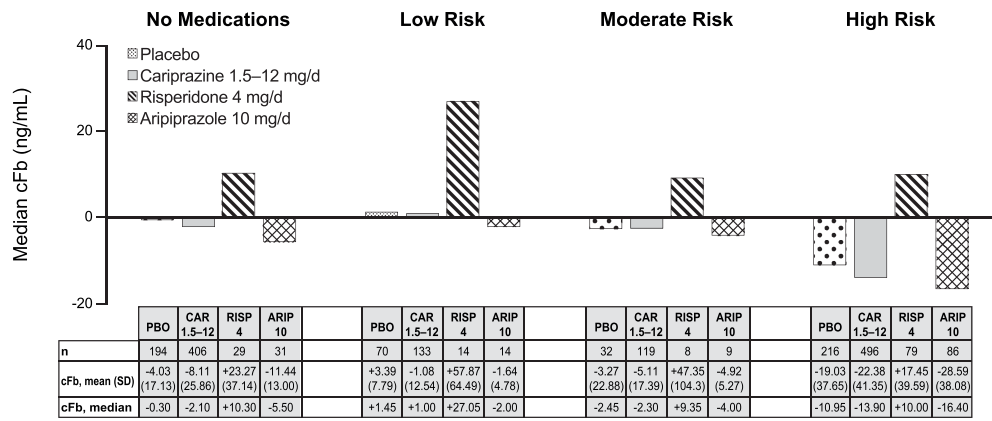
No Medications

Low Risk

Moderate Risk

High Risk

40

20

0

−20

Median cFb (ng/mL)

Placebo
Cariprazine 1.5–12 mg/d
Risperidone 4 mg/d
Aripiprazole 10 mg/d

| | PBO | CAR 1.5–12 | RISP 4 | ARIP 10 | | PBO | CAR 1.5–12 | RISP 4 | ARIP 10 | | PBO | CAR 1.5–12 | RISP 4 | ARIP 10 | | PBO | CAR 1.5–12 | RISP 4 | ARIP 10 |
|---|---|---|---|---|---|---|---|---|---|---|---|---|---|---|---|---|---|---|---|
| n | 194 | 406 | 29 | 31 | | 70 | 133 | 14 | 14 | | 32 | 119 | 8 | 9 | | 216 | 496 | 79 | 86 |
| cFb, mean (SD) | -4.03 (17.13) | -8.11 (25.86) | +23.27 (37.14) | -11.44 (13.00) | | +3.39 (7.79) | -1.08 (12.54) | +57.87 (64.49) | -1.64 (4.78) | | -3.27 (22.88) | -5.11 (17.39) | +47.35 (104.3) | -4.92 (5.27) | | -19.03 (37.65) | -22.38 (41.35) | +17.45 (39.59) | -28.59 (38.08) |
| cFb, median | -0.30 | -2.10 | +10.30 | -5.50 | | +1.45 | +1.00 | +27.05 | -2.00 | | -2.45 | -2.30 | +9.35 | -4.00 | | -10.95 | -13.90 | +10.00 | -16.40 |